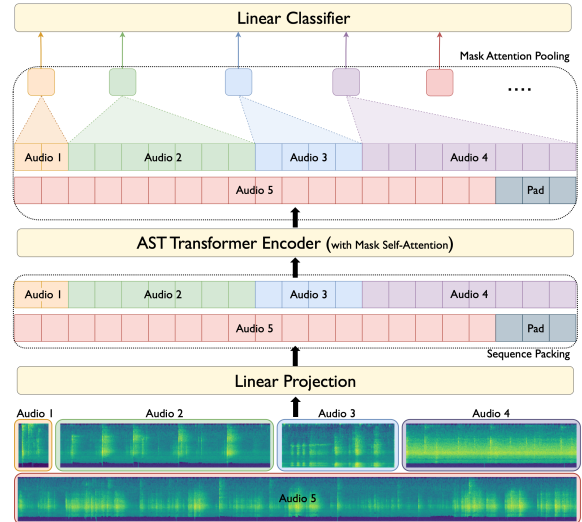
Linear Classifier

Mask Attention Pooling

....

Audio 1 Audio 2 Audio 3 Audio 4

Audio 5 Pad

AST Transformer Encoder (with Mask Self-Attention)

Audio 1 Audio 2 Audio 3 Audio 4

Audio 5 Pad

Sequence Packing

Linear Projection

Audio 1 Audio 2 Audio 3 Audio 4

Audio 5